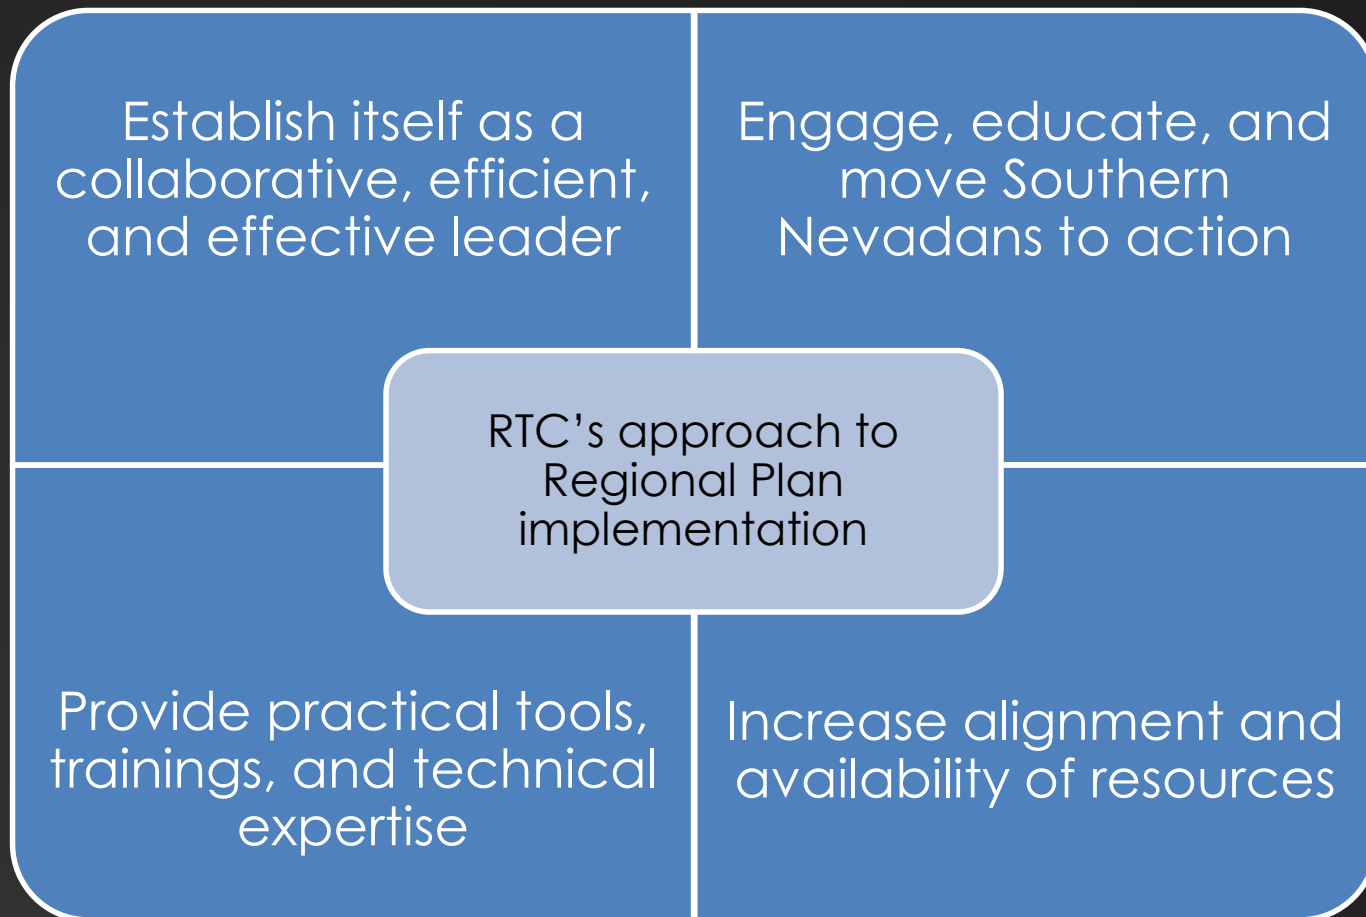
Establish itself as a collaborative, efficient, and effective leader

Engage, educate, and move Southern Nevadans to action

RTC’s approach to Regional Plan implementation

Provide practical tools, trainings, and technical expertise

Increase alignment and availability of resources